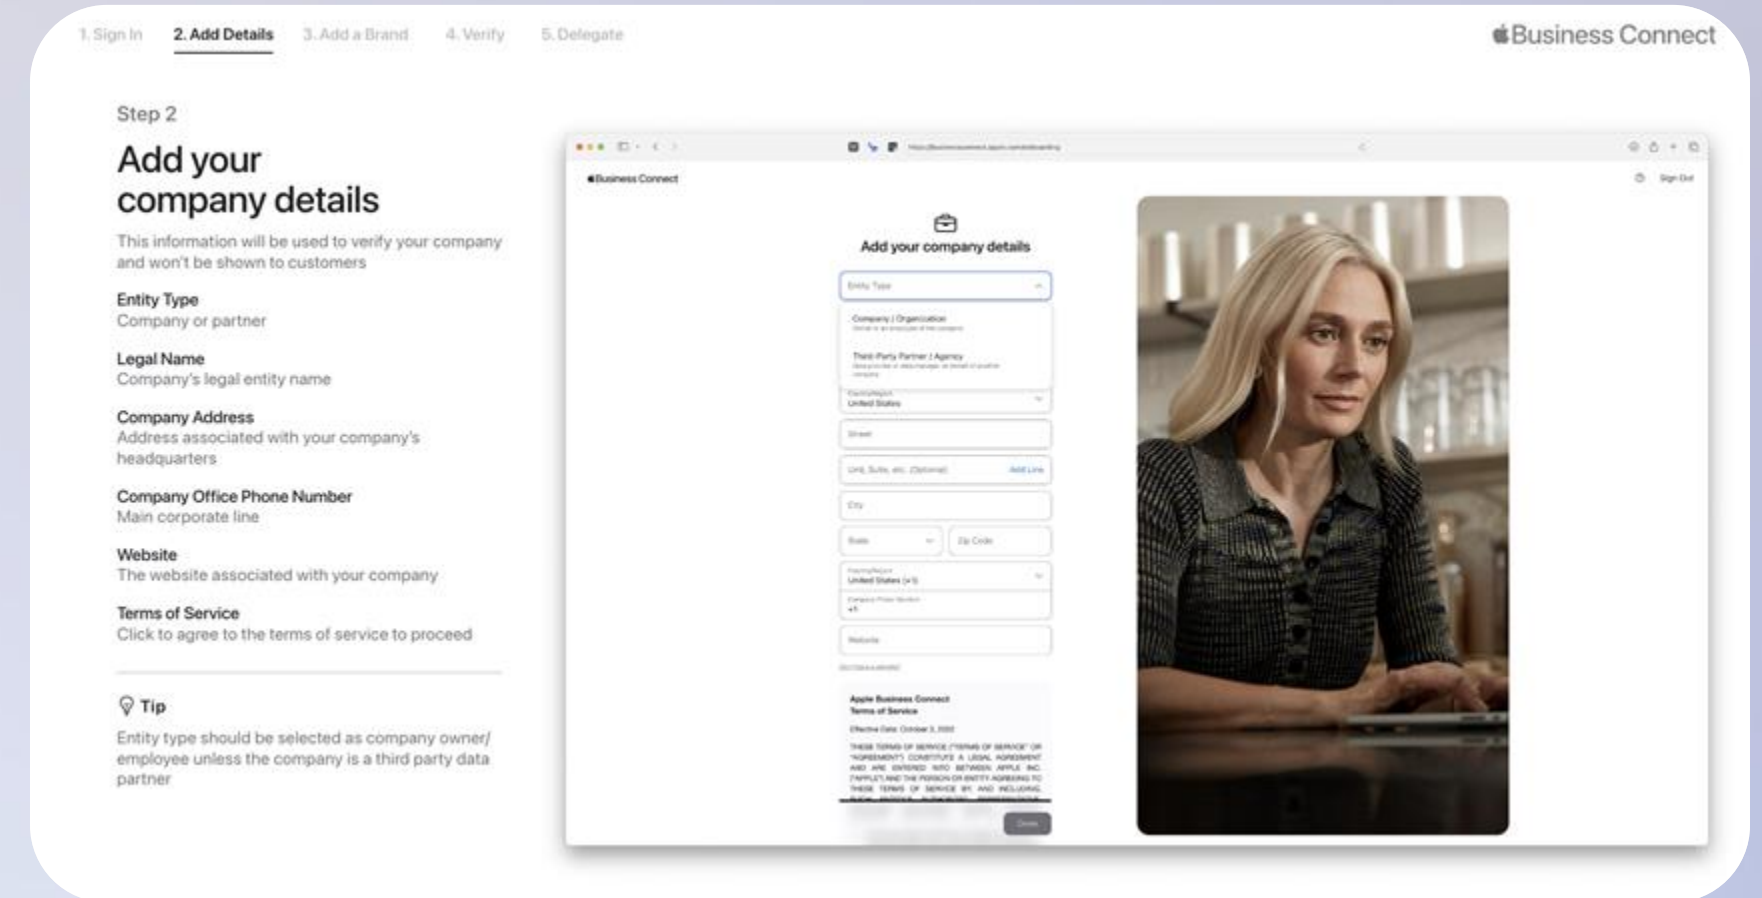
1. Sign In 2. Add Details 3. Add a Brand 4. Verify 5. Delegate

Business Connect

Step 2

Add your company details

This information will be used to verify your company and won't be shown to customers

Entity Type
Company or partner

Legal Name
Company's legal entity name

Company Address
Address associated with your company's headquarters

Company Office Phone Number
Main corporate line

Website
The website associated with your company

Terms of Service
Click to agree to the terms of service to proceed

Tip

Entity type should be selected as company owner/ employee unless the company is a third party data partner

Business Connect

Sign Out

Add your company details

Entity Type

Company / Organization

Third-Party Partner / Agency

United States

Street

Unit, Suite, etc. (Optional)

Add Line

City

State

Zip Code

United States (+1)

+1

Website

Apple Business Connect
Terms of Service

Effective Date: October 3, 2022

THESE TERMS OF SERVICE ("TERMS OF SERVICE" OR "AGREEMENT") CONSTITUTE A LEGAL AGREEMENT AND ARE ENTERED INTO BETWEEN APPLE INC. ("APPLE") AND THE PERSON OR ENTITY AGREEING TO THESE TERMS OF SERVICE BY, AND INCLUDING, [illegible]

Done